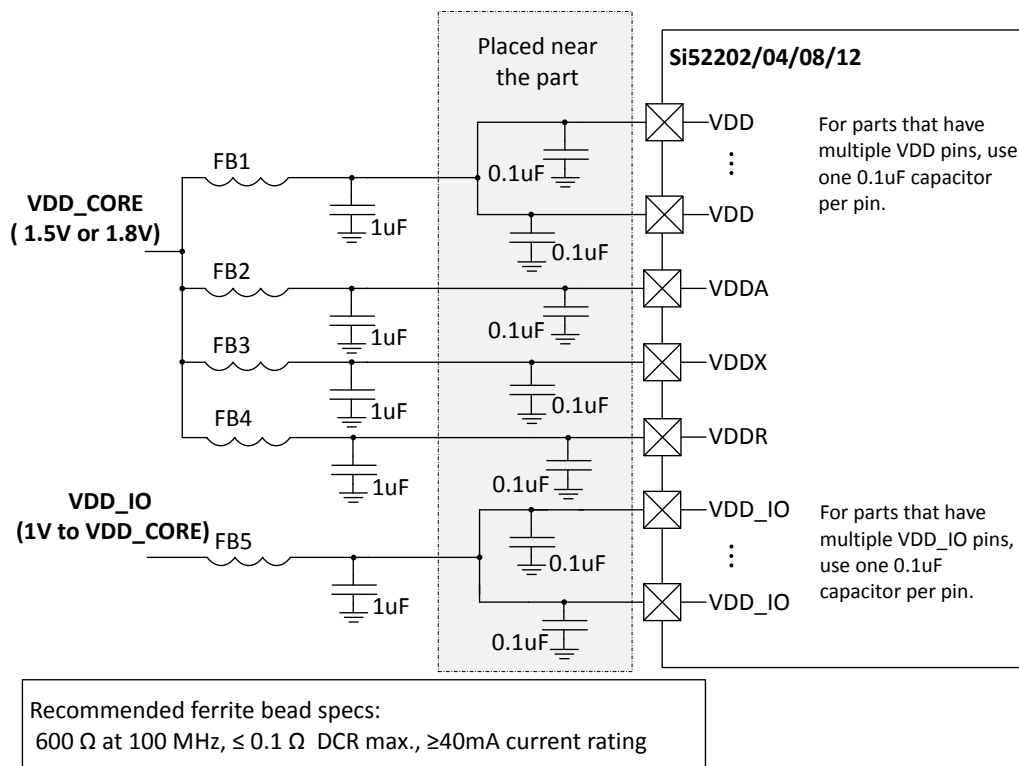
Placed near the part

Si52202/04/08/12

VDD

For parts that have multiple VDD pins, use one 0.1uF capacitor per pin.

FB1

0.1uF

VDD_CORE
( 1.5V or 1.8V)

1uF

VDD

0.1uF

FB2

VDDA

1uF

0.1uF

FB3

VDDX

1uF

0.1uF

FB4

VDDR

1uF

0.1uF

VDD_IO
(1V to VDD_CORE)

VDD_IO

For parts that have multiple VDD_IO pins, use one 0.1uF capacitor per pin.

FB5

0.1uF

1uF

VDD_IO

0.1uF

Recommended ferrite bead specs:
600 Ω at 100 MHz, ≤ 0.1 Ω DCR max., ≥40mA current rating